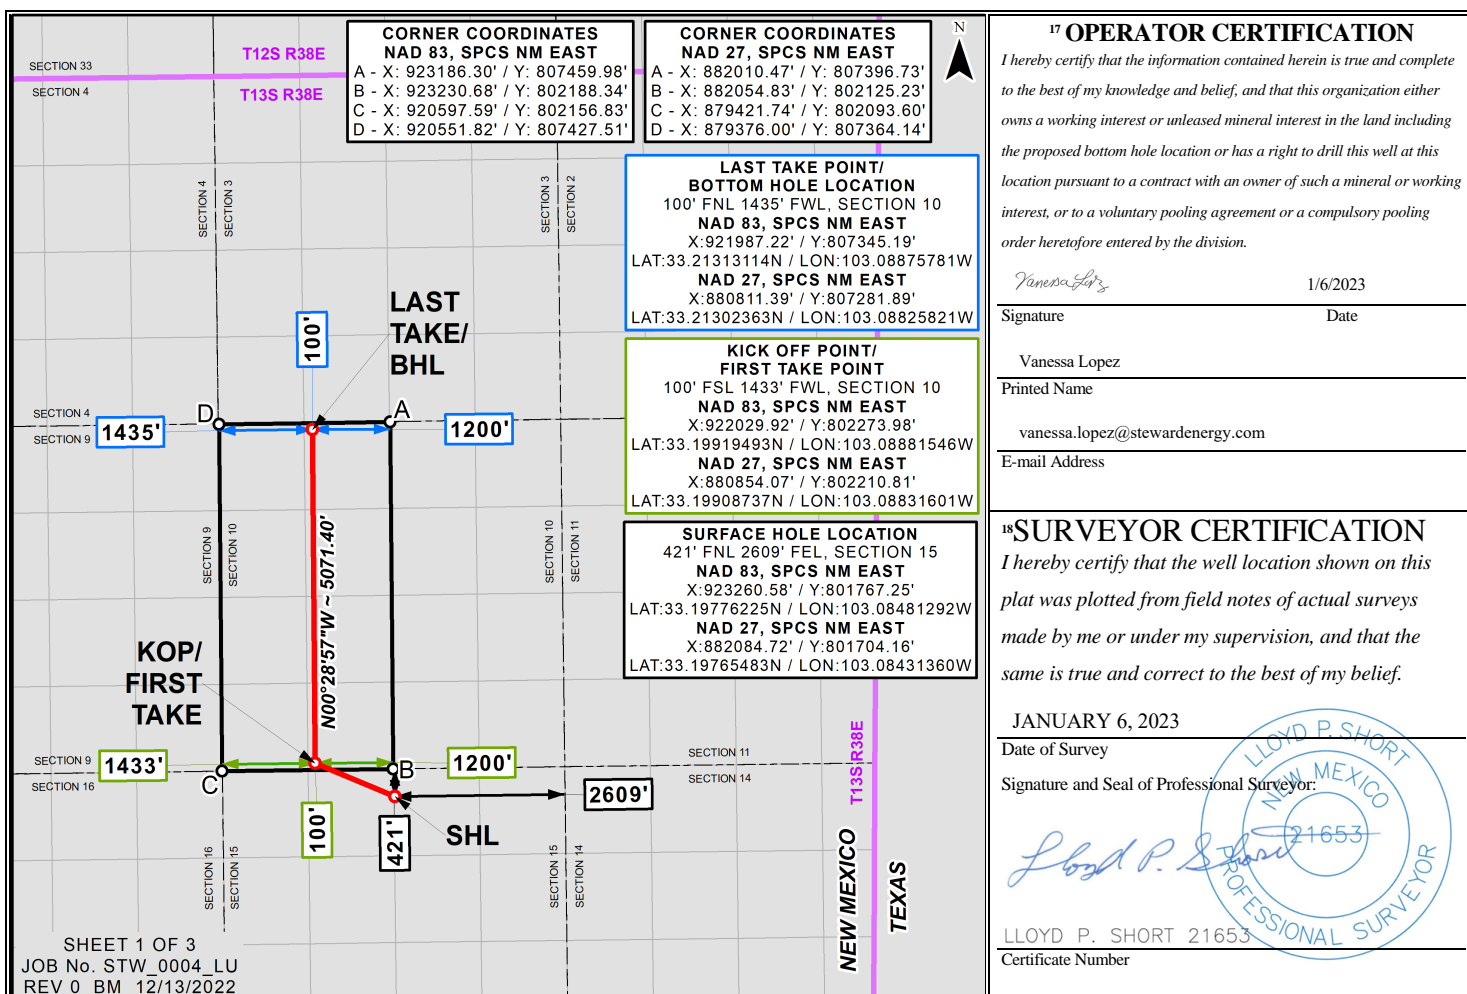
SECTION 33
SECTION 4
T12S R38E
T13S R38E

CORNER COORDINATES
NAD 83, SPCS NM EAST
A - X: 923186.30' / Y: 807459.98'
B - X: 923230.68' / Y: 802188.34'
C - X: 920597.59' / Y: 802156.83'
D - X: 920551.82' / Y: 807427.51'

CORNER COORDINATES
NAD 27, SPCS NM EAST
A - X: 882010.47' / Y: 807396.73'
B - X: 882054.83' / Y: 802125.23'
C - X: 879421.74' / Y: 802093.60'
D - X: 879376.00' / Y: 807364.14'

N

LAST TAKE POINT/
BOTTOM HOLE LOCATION
100' FNL 1435' FWL, SECTION 10
NAD 83, SPCS NM EAST
X:921987.22' / Y:807345.19'
LAT:33.21313114N / LON:103.08875781W
NAD 27, SPCS NM EAST
X:880811.39' / Y:807281.89'
LAT:33.21302363N / LON:103.08825821W

KICK OFF POINT/
FIRST TAKE POINT
100' FSL 1433' FWL, SECTION 10
NAD 83, SPCS NM EAST
X:922029.92' / Y:802273.98'
LAT:33.19919493N / LON:103.08881546W
NAD 27, SPCS NM EAST
X:880854.07' / Y:802210.81'
LAT:33.19908737N / LON:103.08831601W

SURFACE HOLE LOCATION
421' FNL 2609' FEL, SECTION 15
NAD 83, SPCS NM EAST
X:923260.58' / Y:801767.25'
LAT:33.19776225N / LON:103.08481292W
NAD 27, SPCS NM EAST
X:882084.72' / Y:801704.16'
LAT:33.19765483N / LON:103.08431360W

SECTION 4
SECTION 3
SECTION 3
SECTION 2
100'
LAST TAKE/ BHL
SECTION 4
SECTION 9
1435'
D
A
1200'
SECTION 9
SECTION 10
N00°28'57"W ~ 5071.40'
SECTION 10
SECTION 11
KOP/ FIRST TAKE
SECTION 9
SECTION 16
1433'
C
B
1200'
SECTION 11
SECTION 14
2609'
100'
421'
SHL
SECTION 16
SECTION 15
SECTION 15
SECTION 14
T13S R38E
NEW MEXICO
TEXAS
SHEET 1 OF 3
JOB No. STW_0004_LU
REV 0 BM 12/13/2022

17 OPERATOR CERTIFICATION
I hereby certify that the information contained herein is true and complete to the best of my knowledge and belief, and that this organization either owns a working interest or unleased mineral interest in the land including the proposed bottom hole location or has a right to drill this well at this location pursuant to a contract with an owner of such a mineral or working interest, or to a voluntary pooling agreement or a compulsory pooling order heretofore entered by the division.

Vanessa Lopez 1/6/2023
Signature Date
Vanessa Lopez
Printed Name
vanessa.lopez@stewardenergy.com
E-mail Address

18 SURVEYOR CERTIFICATION
I hereby certify that the well location shown on this plat was plotted from field notes of actual surveys made by me or under my supervision, and that the same is true and correct to the best of my belief.

JANUARY 6, 2023
Date of Survey
Signature and Seal of Professional Surveyor:
LLOYD P. SHORT NEW MEXICO 21653 PROFESSIONAL SURVEYOR
Lloyd P. Short
LLOYD P. SHORT 21653
Certificate Number